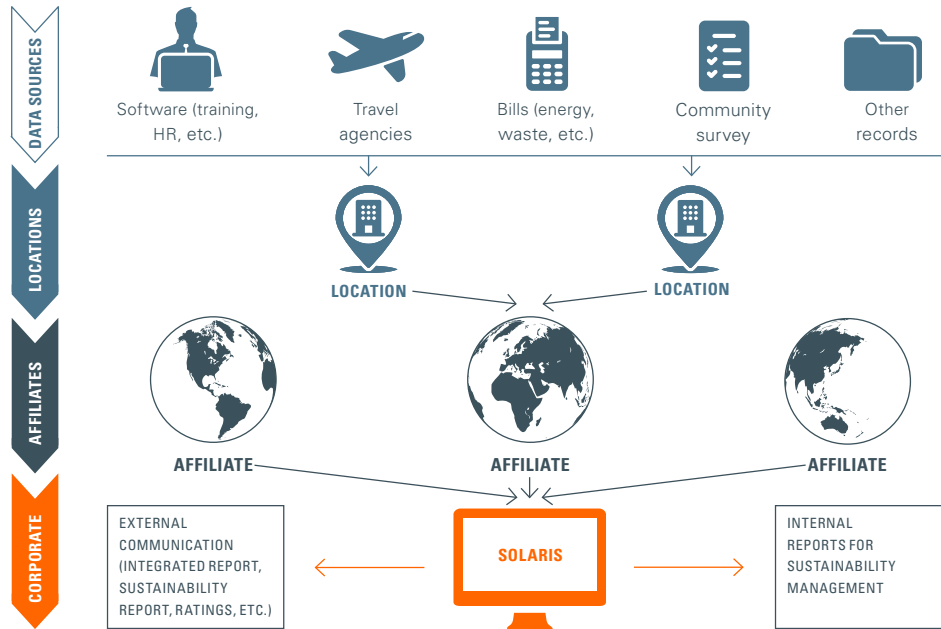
DATA SOURCES

Software (training, HR, etc.)

Travel agencies

Bills (energy, waste, etc.)

Community survey

Other records

LOCATIONS

LOCATION

LOCATION

AFFILIATES

AFFILIATE

AFFILIATE

AFFILIATE

CORPORATE

EXTERNAL COMMUNICATION (INTEGRATED REPORT, SUSTAINABILITY REPORT, RATINGS, ETC.)

SOLARIS

INTERNAL REPORTS FOR SUSTAINABILITY MANAGEMENT